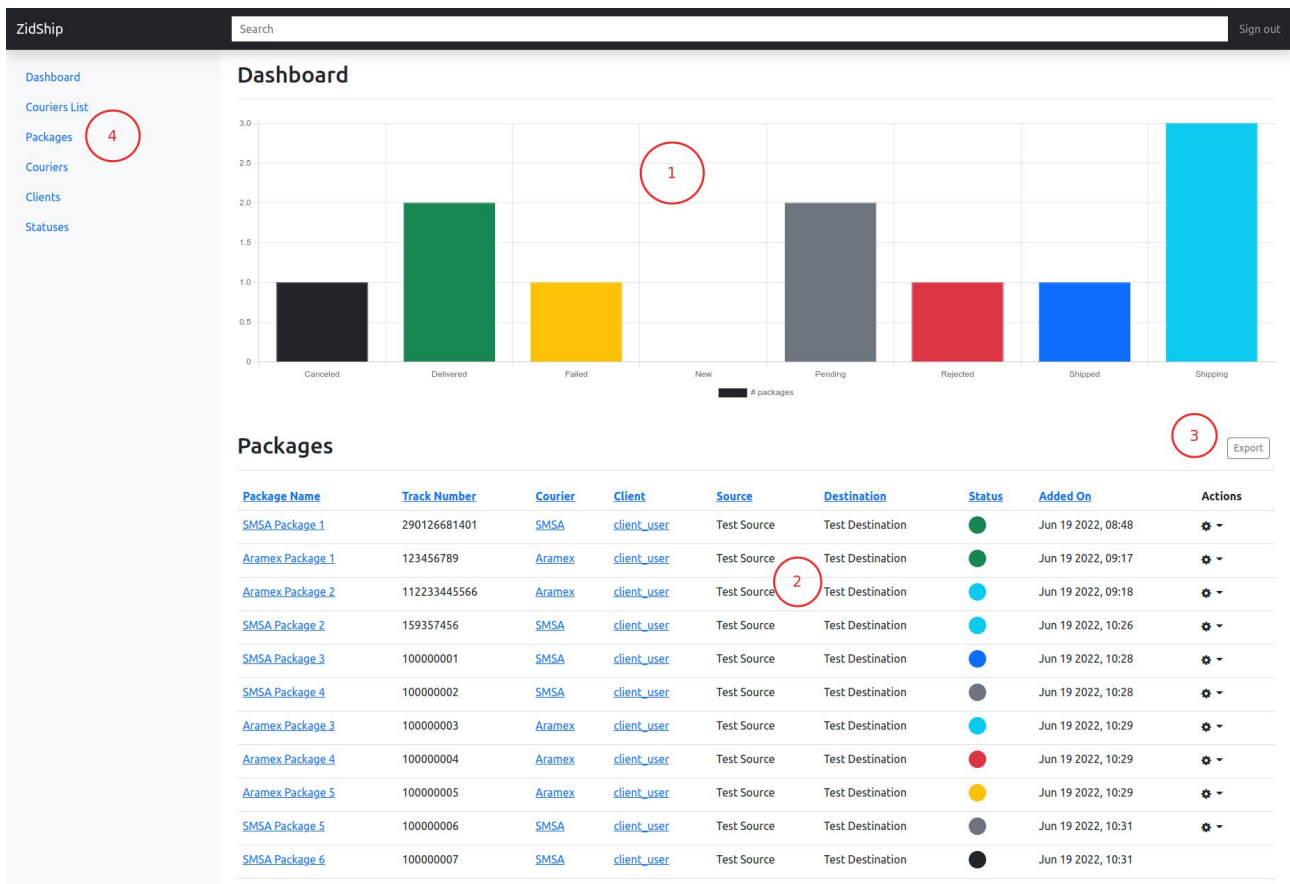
ZidShip

Search

Sign out

Dashboard
Couriers List
Packages 4
Couriers
Clients
Statuses

Dashboard

3.0
2.5
2.0
1.5
1.0
0.5
0

1

Canceled Delivered Failed New Pending Rejected Shipped Shipping

# packages

Packages

3

Export

| Package Name | Track Number | Courier | Client | Source | Destination | Status | Added On | Actions |
|---|---|---|---|---|---|---|---|---|
| SMSA Package 1 | 290126681401 | SMSA | client_user | Test Source | Test Destination | | Jun 19 2022, 08:48 | |
| Aramex Package 1 | 123456789 | Aramex | client_user | Test Source | Test Destination | | Jun 19 2022, 09:17 | |
| Aramex Package 2 | 112233445566 | Aramex | client_user | Test Source 2 | Test Destination | | Jun 19 2022, 09:18 | |
| SMSA Package 2 | 159357456 | SMSA | client_user | Test Source | Test Destination | | Jun 19 2022, 10:26 | |
| SMSA Package 3 | 100000001 | SMSA | client_user | Test Source | Test Destination | | Jun 19 2022, 10:28 | |
| SMSA Package 4 | 100000002 | SMSA | client_user | Test Source | Test Destination | | Jun 19 2022, 10:28 | |
| Aramex Package 3 | 100000003 | Aramex | client_user | Test Source | Test Destination | | Jun 19 2022, 10:29 | |
| Aramex Package 4 | 100000004 | Aramex | client_user | Test Source | Test Destination | | Jun 19 2022, 10:29 | |
| Aramex Package 5 | 100000005 | Aramex | client_user | Test Source | Test Destination | | Jun 19 2022, 10:29 | |
| SMSA Package 5 | 100000006 | SMSA | client_user | Test Source | Test Destination | | Jun 19 2022, 10:31 | |
| SMSA Package 6 | 100000007 | SMSA | client_user | Test Source | Test Destination | | Jun 19 2022, 10:31 | |